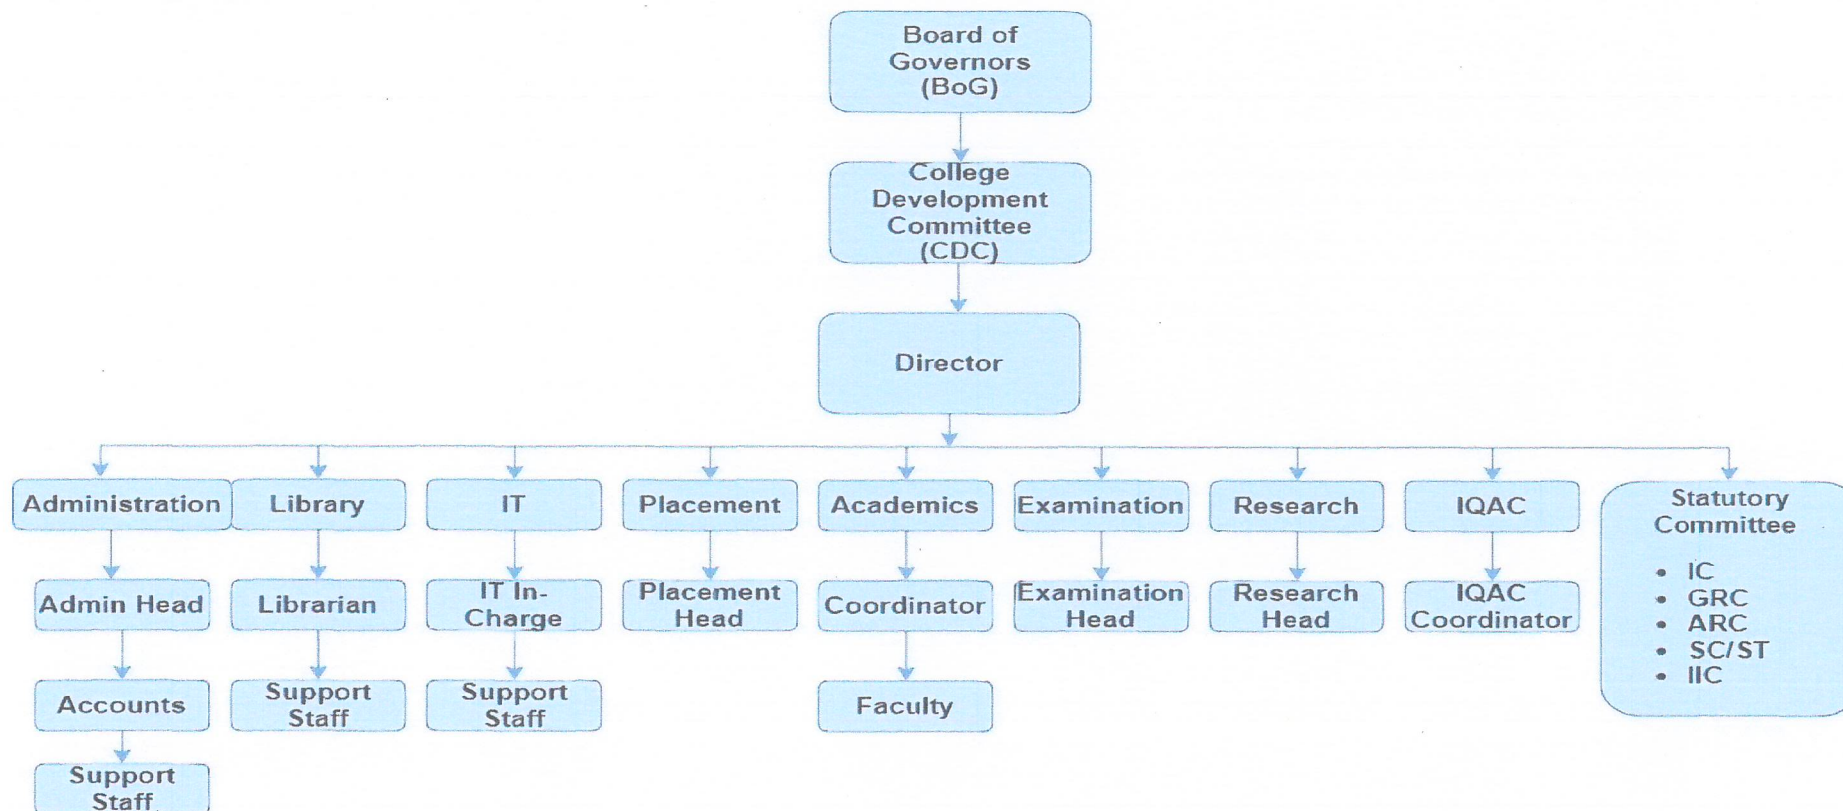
Board of Governors (BoG)

College Development Committee (CDC)

Director

Administration

Admin Head

Accounts

Support Staff

Library

Librarian

Support Staff

IT

IT In-Charge

Support Staff

Placement

Placement Head

Academics

Coordinator

Faculty

Examination

Examination Head

Research

Research Head

IQAC

IQAC Coordinator

Statutory Committee

• IC
• GRC
• ARC
• SC/ST
• IIC